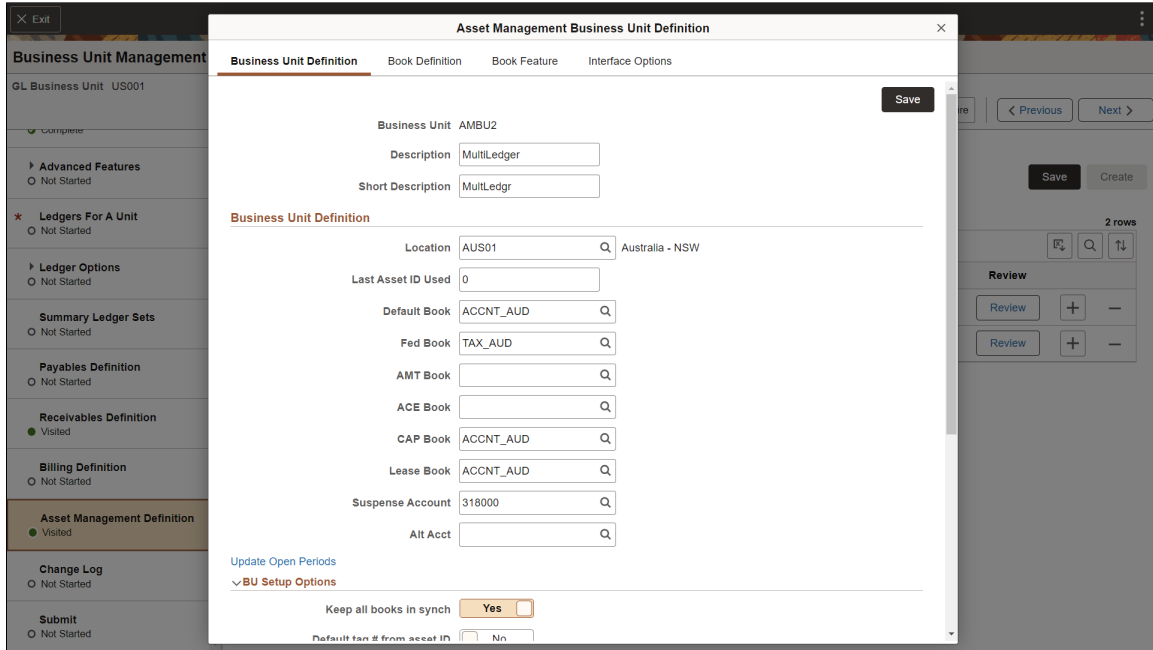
Exit

Business Unit Management

GL Business Unit US001

Complete

Advanced Features
Not Started

Ledgers For A Unit
Not Started

Ledger Options
Not Started

Summary Ledger Sets
Not Started

Payables Definition
Not Started

Receivables Definition
Visited

Billing Definition
Not Started

Asset Management Definition
Visited

Change Log
Not Started

Submit
Not Started

re

Previous

Next

Save

Create

2 rows

Review

Review

Review

Asset Management Business Unit Definition

Business Unit Definition

Book Definition

Book Feature

Interface Options

Save

Business Unit AMBU2

Description MultiLedger

Short Description MultLedgr

Business Unit Definition

Location AUS01 Australia - NSW

Last Asset ID Used 0

Default Book ACCNT_AUD

Fed Book TAX_AUD

AMT Book

ACE Book

CAP Book ACCNT_AUD

Lease Book ACCNT_AUD

Suspense Account 318000

Alt Acct

Update Open Periods

BU Setup Options

Keep all books in synch Yes

Default tag # from asset ID No